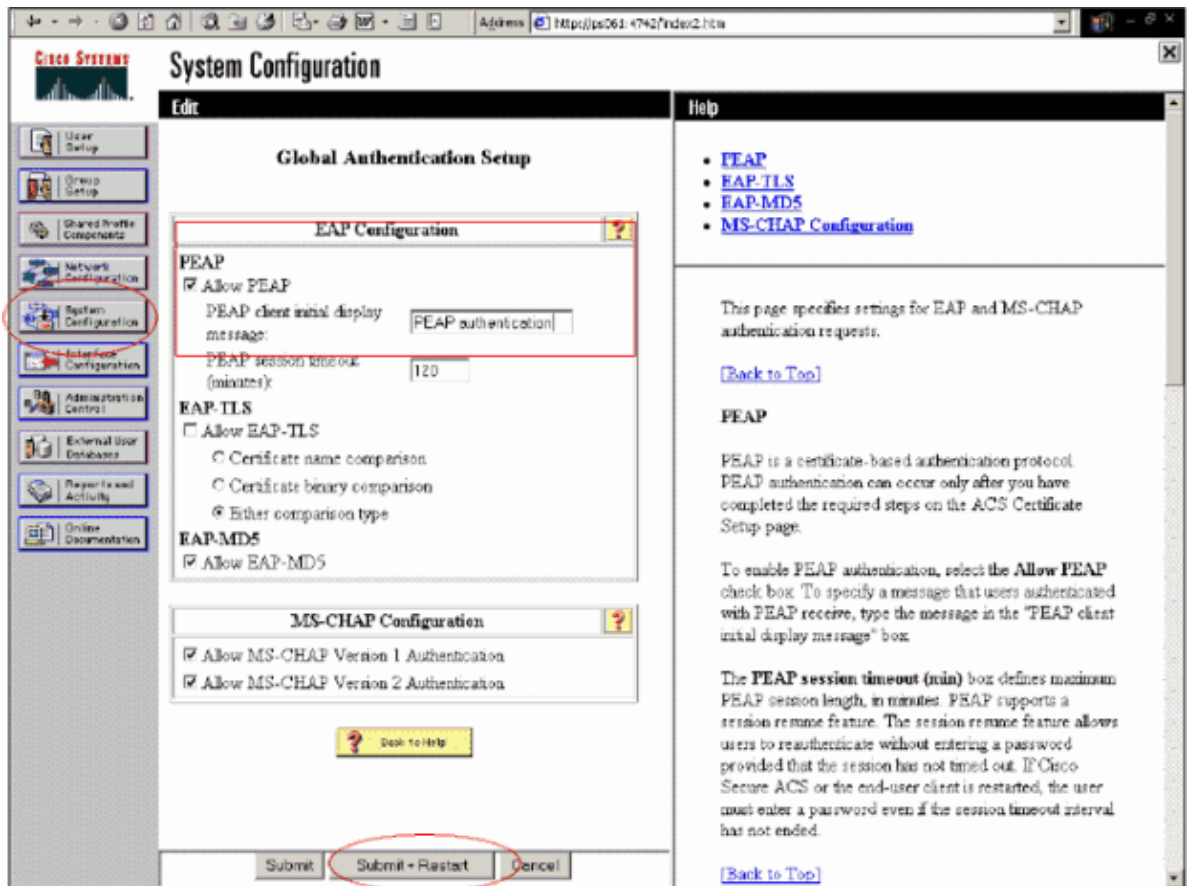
Address http://ps061:4742/index2.htm

Cisco Systems

System Configuration

User Setup
Group Setup
Shared Profile Components
Network Configuration
System Configuration
Interface Configuration
Administration Control
External User Databases
Reports and Activity
Online Documentation

Edit

Global Authentication Setup

EAP Configuration

PEAP
☑ Allow PEAP
PEAP client initial display message: PEAP authentication
PEAP session timeout (minutes): 120

EAP-TLS
☐ Allow EAP-TLS
○ Certificate name comparison
○ Certificate binary comparison
◉ Either comparison type

EAP-MD5
☑ Allow EAP-MD5

MS-CHAP Configuration
☑ Allow MS-CHAP Version 1 Authentication
☑ Allow MS-CHAP Version 2 Authentication

Back to Help

Submit | Submit + Restart | Cancel

Help

• PEAP
• EAP-TLS
• EAP-MD5
• MS-CHAP Configuration

This page specifies settings for EAP and MS-CHAP authentication requests.

[Back to Top]

PEAP

PEAP is a certificate-based authentication protocol. PEAP authentication can occur only after you have completed the required steps on the ACS Certificate Setup page.

To enable PEAP authentication, select the Allow PEAP check box. To specify a message that users authenticated with PEAP receive, type the message in the "PEAP client initial display message" box.

The PEAP session timeout (min) box defines maximum PEAP session length, in minutes. PEAP supports a session resume feature. The session resume feature allows users to reauthenticate without entering a password provided that the session has not timed out. If Cisco Secure ACS or the end-user client is restarted, the user must enter a password even if the session timeout interval has not ended.

[Back to Top]